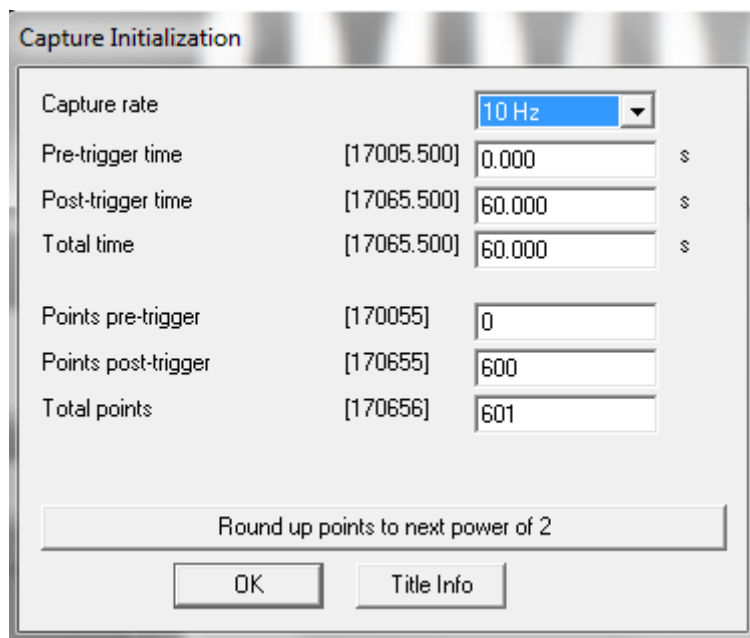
Capture Initialization

Capture rate 10 Hz

Pre-trigger time [17005.500] 0.000 s

Post-trigger time [17065.500] 60.000 s

Total time [17065.500] 60.000 s

Points pre-trigger [170055] 0

Points post-trigger [170655] 600

Total points [170656] 601

Round up points to next power of 2

OK

Title Info